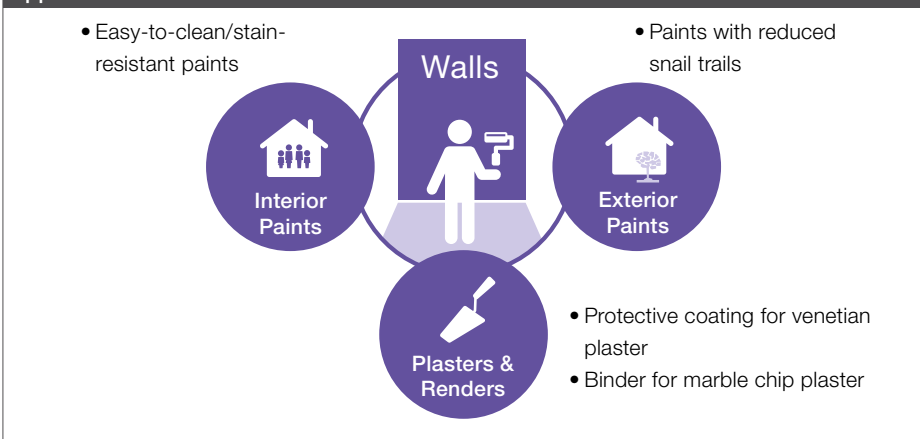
• Easy-to-clean/stain-resistant paints

Walls

• Paints with reduced snail trails

Interior Paints

Exterior Paints

Plasters & Renders

• Protective coating for venetian plaster
• Binder for marble chip plaster